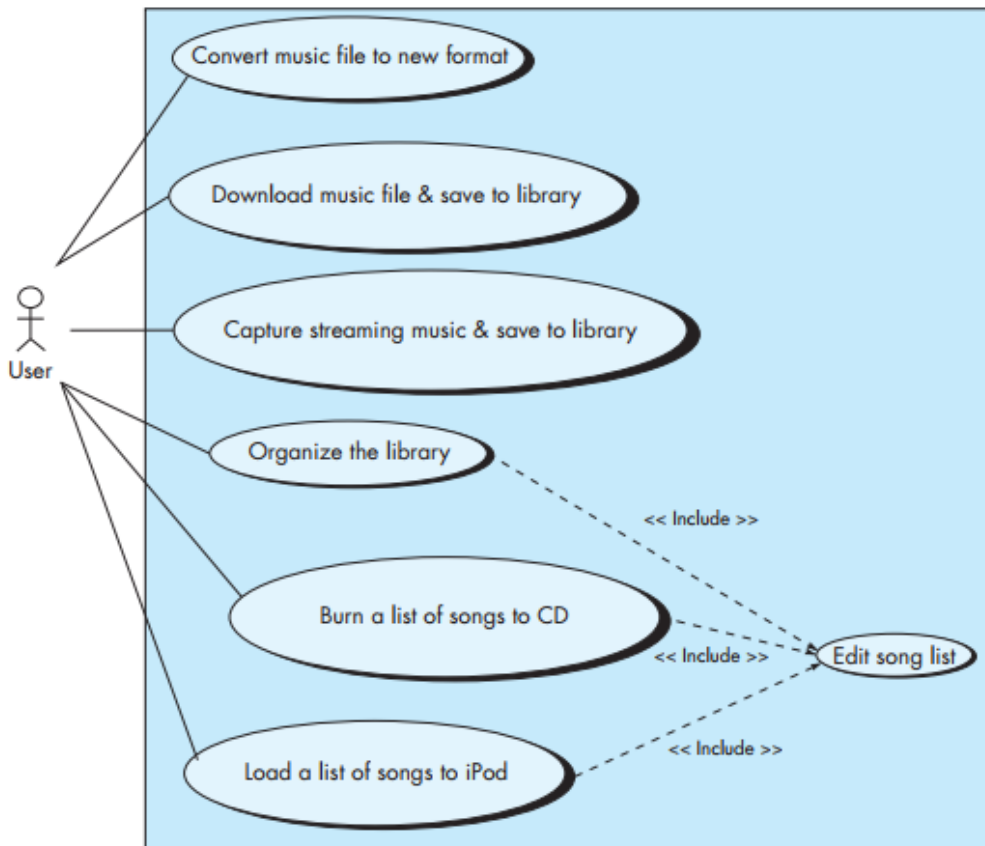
Convert music file to new format

Download music file & save to library

User

Capture streaming music & save to library

Organize the library

<< Include >>

Burn a list of songs to CD

<< Include >>

Edit song list

<< Include >>

Load a list of songs to iPod